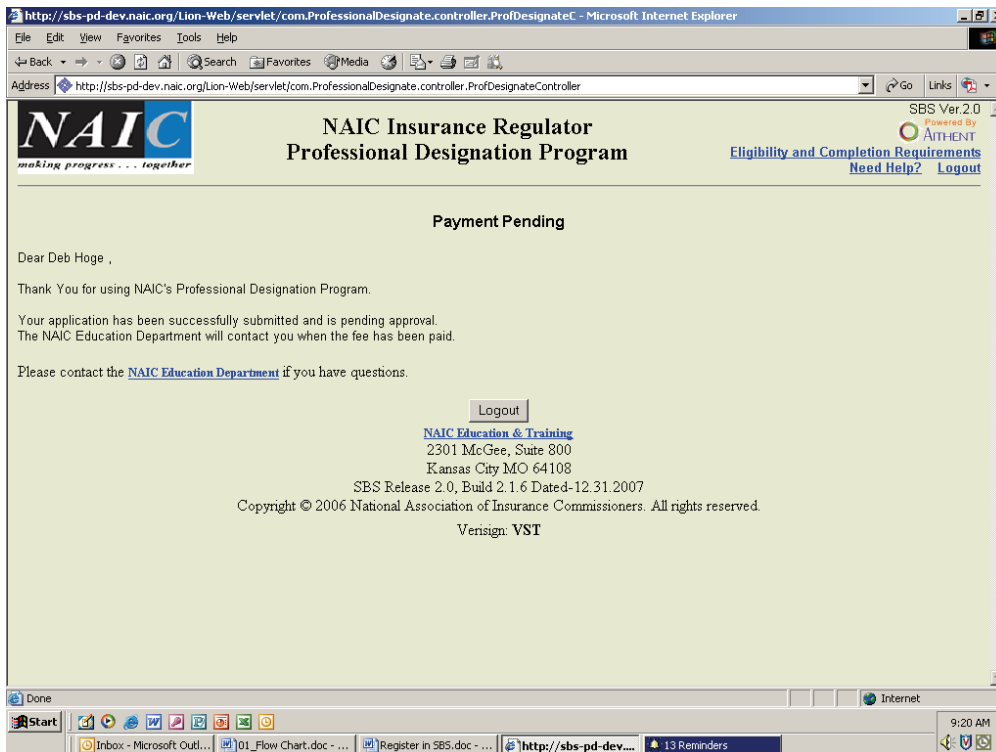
http://sbs-pd-dev.naic.org/Lion-Web/servlet/com.ProfessionalDesignate.controller.ProfDesignateC - Microsoft Internet Explorer

File Edit View Favorites Tools Help

Back Search Favorites Media

Address http://sbs-pd-dev.naic.org/Lion-Web/servlet/com.ProfessionalDesignate.controller.ProfDesignateController Go Links

NAIC
making progress . . . together

NAIC Insurance Regulator
Professional Designation Program

SBS Ver.2.0
Powered By
ATHENT
Eligibility and Completion Requirements
Need Help? Logout

Payment Pending

Dear Deb Hoge ,

Thank You for using NAIC's Professional Designation Program.

Your application has been successfully submitted and is pending approval.
The NAIC Education Department will contact you when the fee has been paid.

Please contact the NAIC Education Department if you have questions.

Logout

NAIC Education & Training
2301 McGee, Suite 800
Kansas City MO 64108
SBS Release 2.0, Build 2.1.6 Dated-12.31.2007
Copyright © 2006 National Association of Insurance Commissioners. All rights reserved.

Verisign: VST

Done Internet

Start Inbox - Microsoft Outl... 01_Flow Chart.doc - ... Register in SBS.doc - ... http://sbs-pd-dev.... 13 Reminders 9:20 AM